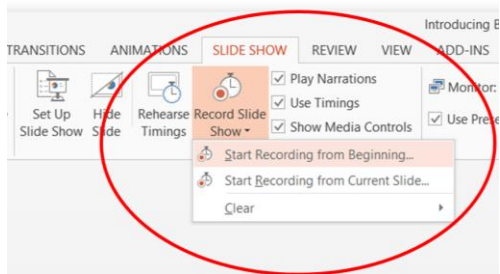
Introducing B

TRANSITIONS ANIMATIONS SLIDE SHOW REVIEW VIEW ADD-INS

Set Up Slide Show

Hide Slide

Rehearse Timings

Record Slide Show

Play Narrations

Use Timings

Show Media Controls

Monitor:

Use Pres

Start Recording from Beginning...

Start Recording from Current Slide...

Clear